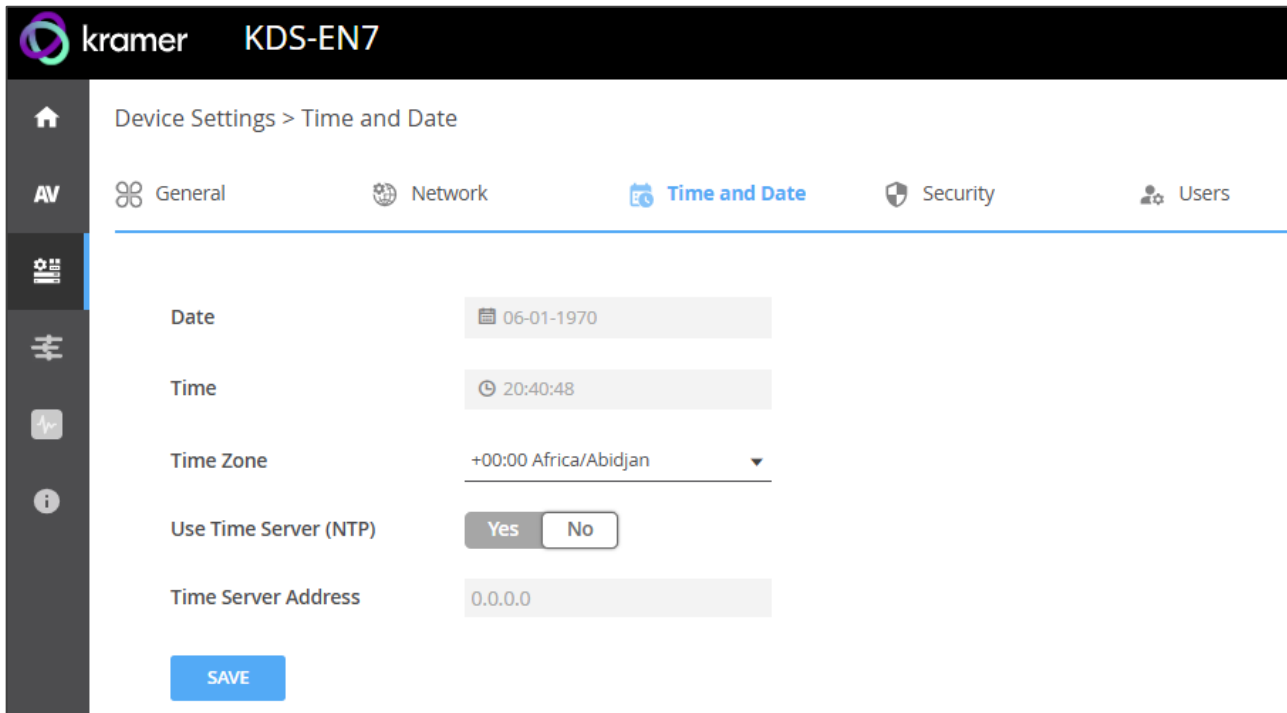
kramer KDS-EN7

AV

Device Settings > Time and Date

General Network Time and Date Security Users

Date 06-01-1970

Time 20:40:48

Time Zone +00:00 Africa/Abidjan

Use Time Server (NTP) Yes No

Time Server Address 0.0.0.0

SAVE